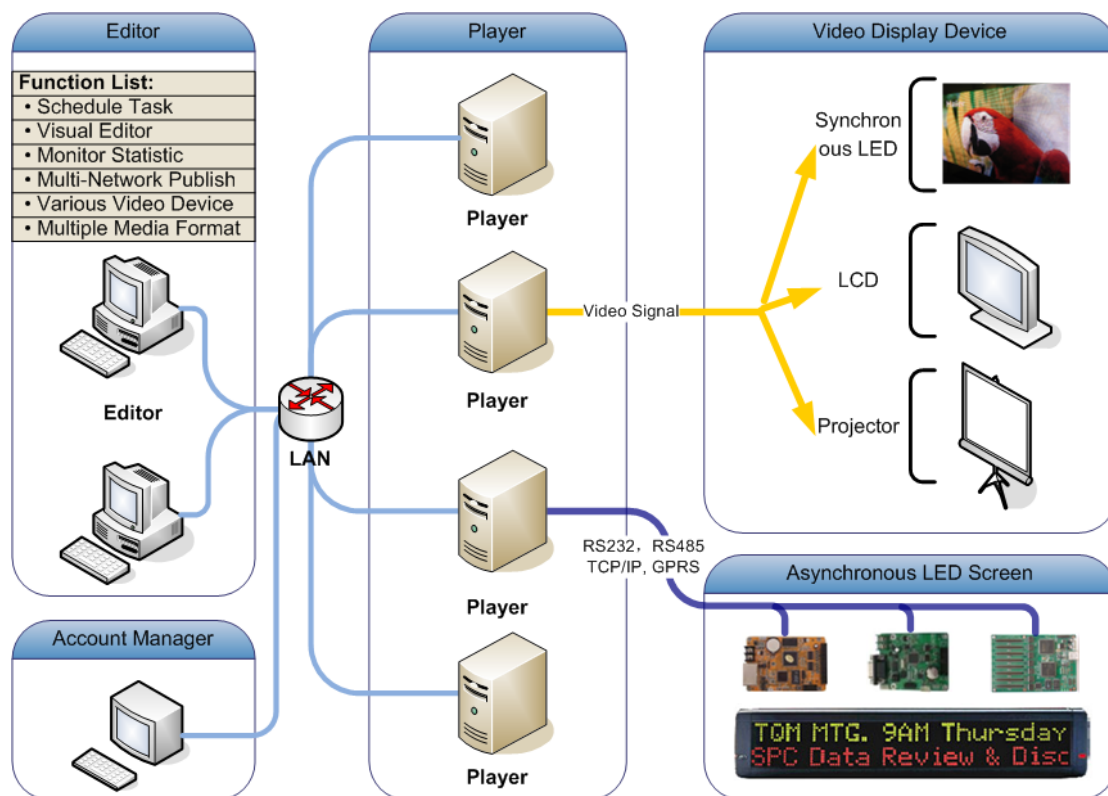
Editor

Function List:
• Schedule Task
• Visual Editor
• Monitor Statistic
• Multi-Network Publish
• Various Video Device
• Multiple Media Format

Editor

Account Manager

LAN

Player

Player

Player

Player

Player

Video Signal

RS232，RS485
TCP/IP, GPRS

Video Display Device

Synchronous LED

LCD

Projector

Asynchronous LED Screen

TQM MTG. 9AM Thursday
SPC Data Review & Disc